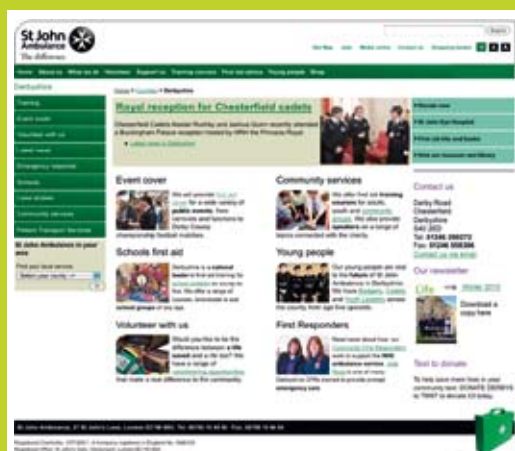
St John Ambulance
The difference

Search

Site Map Jobs Media centre Contact us Shopping basket

Home About us What we do Volunteer Support us Training courses First aid advice Young people Shop

Derbyshire

Training
Event cover
Volunteer with us
Latest news
Emergency response
Schools
Local studies
Community services
Patient Transport Services

St John Ambulance in your area

Find your local services
Select your county

Home > Counties > Derbyshire

Royal reception for Chesterfield cadets

Chesterfield Cadets Alastair Rushby and Jashua Gunn recently attended a Buckingham Palace reception hosted by HRH the Princess Royal.

Learn more in Derbyshire

Event cover

We will provide first aid cover for a wide variety of public events. Twin carnivals and functions by Derby County championship football matches.

Schools first aid

Derbyshire is a national leader in first aid training for school children as young as five. We offer a range of courses, innovated to suit school groups of any age.

Volunteer with us

Would you like to be the difference between a life saved and a life lost? We have a range of volunteering opportunities that make a real difference to the community.

Community services

We offer first aid training courses for schools, youth and community groups. We also provide speakers on a range of topics connected with the charity.

Young people

Our young people are vital to the future of St John Ambulance in Derbyshire. We have Badgers, Cadets and Youth Leaders across the county, from age five upwards.

First Responders

Read more about how our Community First Responders work to support the NHS ambulance service. Join them in one of our Derbyshire CFRs trained to provide prompt emergency care.

Fillongley news
PW: John Eye Hospital
PW the old site and books
PW the museum and library

Contact us

Derby Road
Chesterfield
Derbyshire
S40 2ED
Tel: 01246 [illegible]
Fax: 01246 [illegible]
Contact us via email

Our newsletter

Life Winter 2010

Download a copy here

Text to donate

To help save more lives in your community text DONATE DERBYS to 70007 to donate £3 today.

St John Ambulance, 27 St John's Lane, London EC1M 4BU. Tel: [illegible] Fax: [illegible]

Registered Charity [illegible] A Company registered in England No. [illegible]
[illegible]